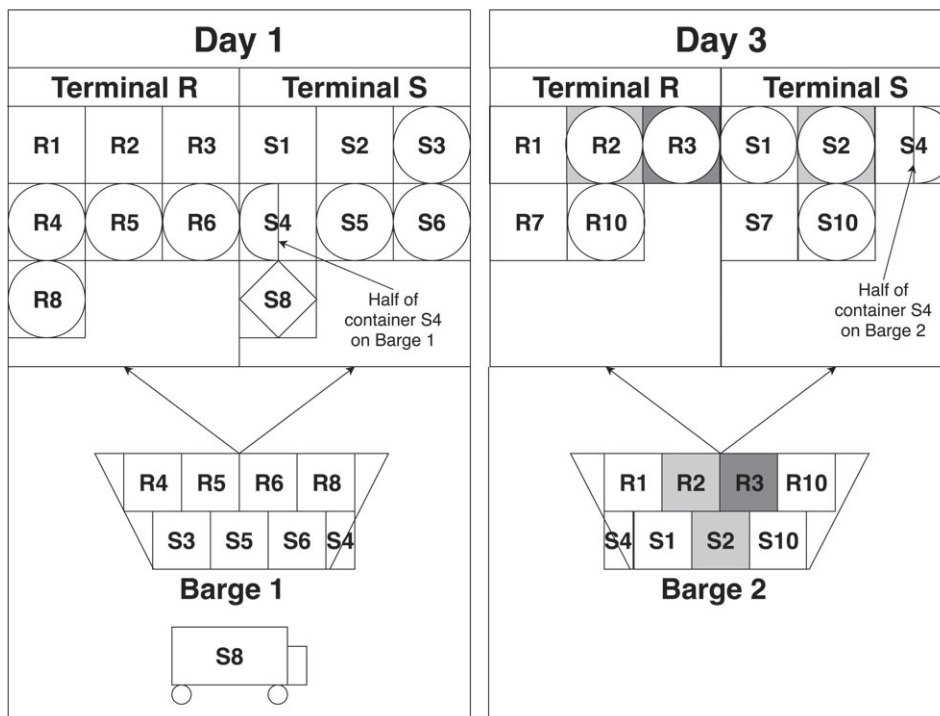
Day 1

Terminal R

Terminal S

R1 R2 R3 S1 S2 S3

R4 R5 R6 S4 S5 S6

R8 S8

Half of container S4 on Barge 1

R4 R5 R6 R8

S3 S5 S6 S4

Barge 1

S8

Day 3

Terminal R

Terminal S

R1 R2 R3 S1 S2 S4

R7 R10 S7 S10

Half of container S4 on Barge 2

R1 R2 R3 R10

S4 S1 S2 S10

Barge 2